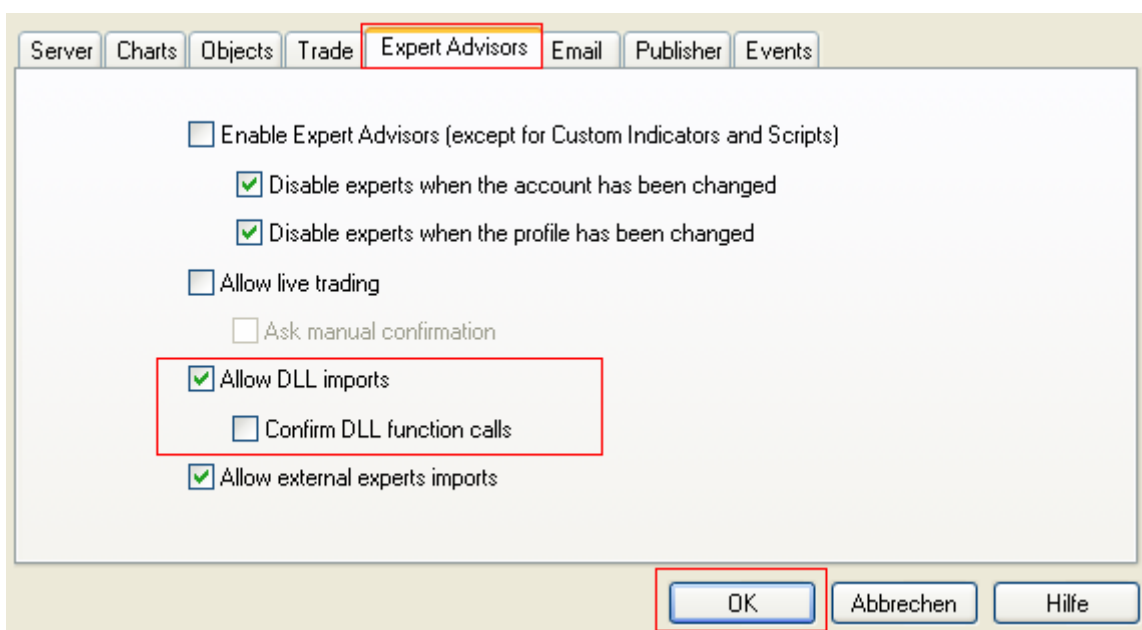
Server Charts Objects Trade Expert Advisors Email Publisher Events

Enable Expert Advisors (except for Custom Indicators and Scripts)

Disable experts when the account has been changed

Disable experts when the profile has been changed

Allow live trading

Ask manual confirmation

Allow DLL imports

Confirm DLL function calls

Allow external experts imports

OK Abbrechen Hilfe